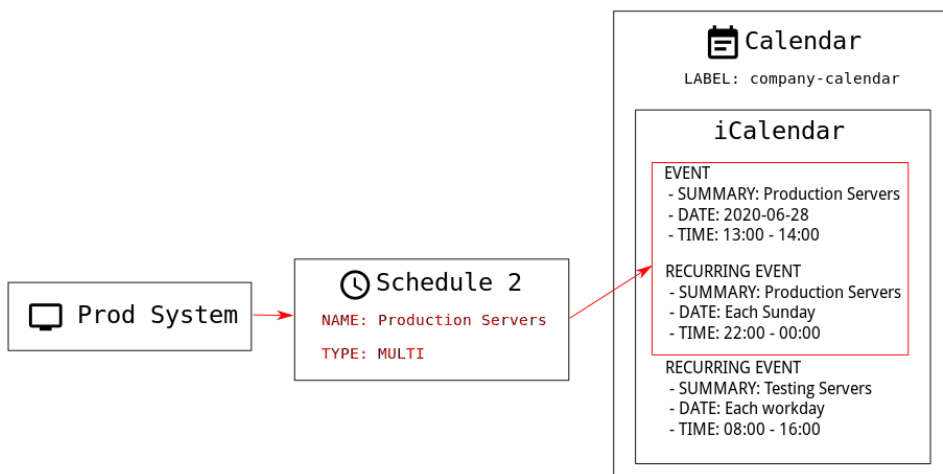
Prod System

Schedule 2

NAME: Production Servers

TYPE: MULTI

Calendar

LABEL: company-calendar

iCalendar

EVENT
- SUMMARY: Production Servers
- DATE: 2020-06-28
- TIME: 13:00 - 14:00

RECURRING EVENT
- SUMMARY: Production Servers
- DATE: Each Sunday
- TIME: 22:00 - 00:00

RECURRING EVENT
- SUMMARY: Testing Servers
- DATE: Each workday
- TIME: 08:00 - 16:00